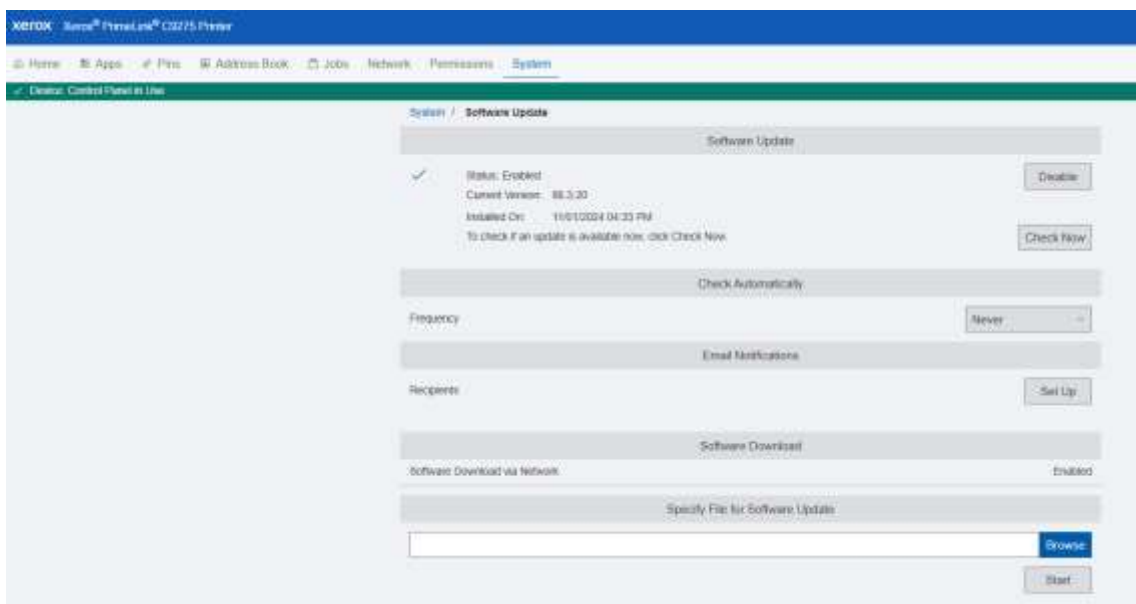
xerox Xerox® PrimeLink® C9275 Printer

Home Apps Pins Address Book Jobs Network Permissions System

Device: Control Panel in Use

System / Software Update

Software Update

Status: Enabled
Current Version: 88.3.20
Installed On: 11/01/2024 04:33 PM
To check if an update is available now, click Check Now.

Disable

Check Now

Check Automatically

Frequency

Never

Email Notifications

Recipients

Set Up

Software Download

Software Download via Network

Enabled

Specify File for Software Update

Browse

Start